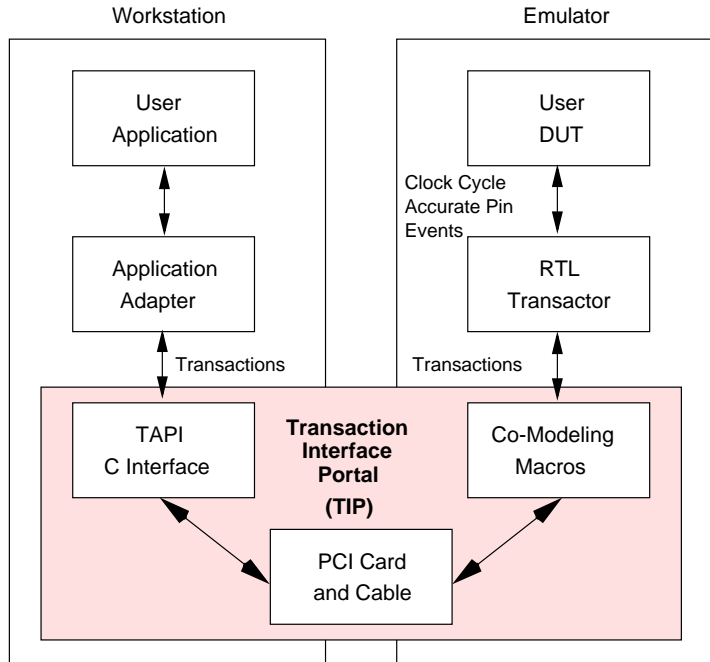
Workstation

Emulator

User Application

Application Adapter

Transactions

User DUT

Clock Cycle Accurate Pin Events

RTL Transactor

Transactions

TAPI C Interface

**Transaction Interface Portal (TIP)**

Co-Modeling Macros

PCI Card and Cable